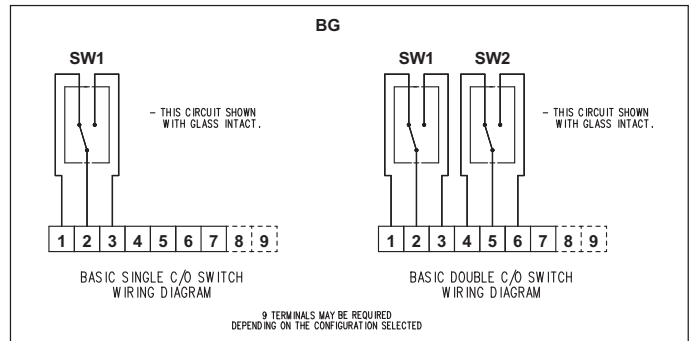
BG

SW1

- THIS CIRCUIT SHOWN WITH GLASS INTACT.

| 1 | 2 | 3 | 4 | 5 | 6 | 7 | 8 | 9 |
|---|---|---|---|---|---|---|---|---|

BASIC SINGLE C/O SWITCH WIRING DIAGRAM

SW1 SW2

- THIS CIRCUIT SHOWN WITH GLASS INTACT.

| 1 | 2 | 3 | 4 | 5 | 6 | 7 | 8 | 9 |
|---|---|---|---|---|---|---|---|---|

BASIC DOUBLE C/O SWITCH WIRING DIAGRAM

9 TERMINALS MAY BE REQUIRED DEPENDING ON THE CONFIGURATION SELECTED